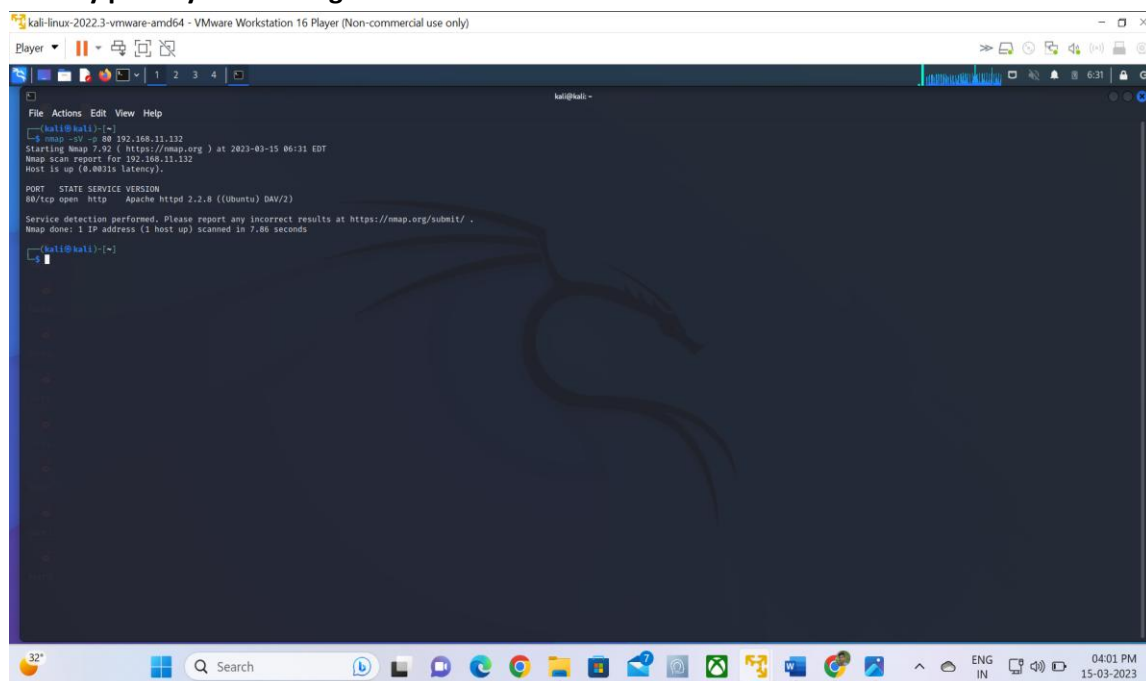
kali-linux-2022.3-vmware-amd64 - VMware Workstation 16 Player (Non-commercial use only)

Player

1 2 3 4

6:31

kali@kali: ~

File Actions Edit View Help

┌──(kali㉿kali)-[~]
└─$ nmap -sV -p 80 192.168.11.132
Starting Nmap 7.92 ( https://nmap.org ) at 2023-03-15 06:31 EDT
Nmap scan report for 192.168.11.132
Host is up (0.0031s latency).

PORT STATE SERVICE VERSION
80/tcp open http Apache httpd 2.2.8 ((Ubuntu) DAV/2)

Service detection performed. Please report any incorrect results at https://nmap.org/submit/ .
Nmap done: 1 IP address (1 host up) scanned in 7.86 seconds

┌──(kali㉿kali)-[~]
└─$

32°

Search

ENG IN

04:01 PM
15-03-2023